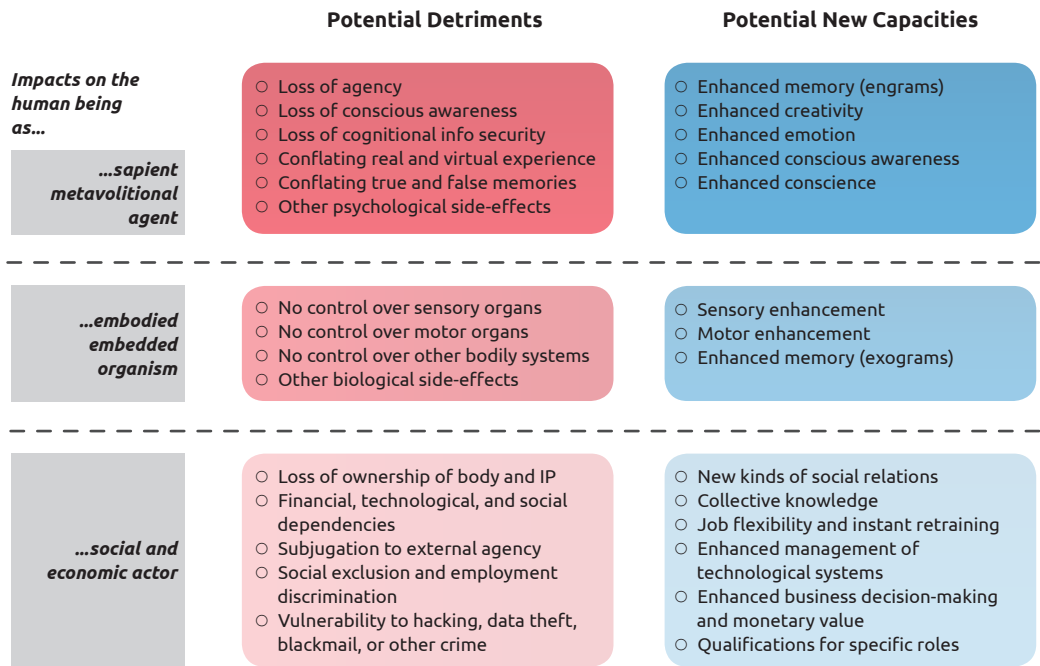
Potential Detriments

Potential New Capacities

Impacts on the human being as...

...sapient metavolitional agent

○ Loss of agency
○ Loss of conscious awareness
○ Loss of cognitional info security
○ Conflating real and virtual experience
○ Conflating true and false memories
○ Other psychological side-effects

○ Enhanced memory (engrams)
○ Enhanced creativity
○ Enhanced emotion
○ Enhanced conscious awareness
○ Enhanced conscience

...embodied embedded organism

○ No control over sensory organs
○ No control over motor organs
○ No control over other bodily systems
○ Other biological side-effects

○ Sensory enhancement
○ Motor enhancement
○ Enhanced memory (exograms)

...social and economic actor

○ Loss of ownership of body and IP
○ Financial, technological, and social dependencies
○ Subjugation to external agency
○ Social exclusion and employment discrimination
○ Vulnerability to hacking, data theft, blackmail, or other crime

○ New kinds of social relations
○ Collective knowledge
○ Job flexibility and instant retraining
○ Enhanced management of technological systems
○ Enhanced business decision-making and monetary value
○ Qualifications for specific roles